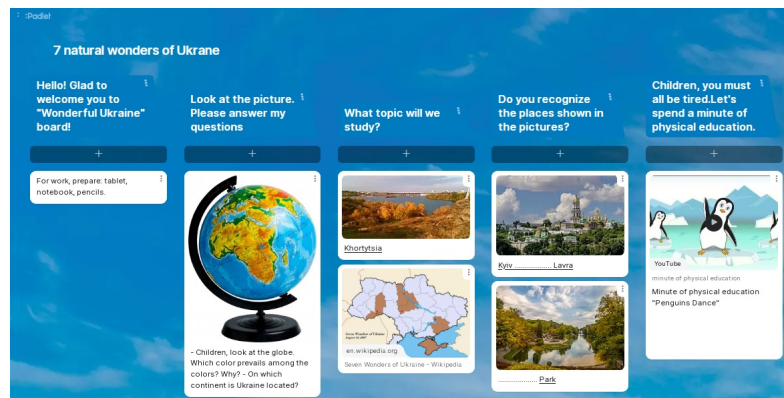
Padlet

7 natural wonders of Ukraine

Hello! Glad to welcome you to "Wonderful Ukraine" board!

+

For work, prepare: tablet, notebook, pencils.

Look at the picture. Please answer my questions

+

- Children, look at the globe. Which color prevails among the colors? Why? - On which continent is Ukraine located?

What topic will we study?

+

Khortytsia

en.wikipedia.org

Seven Wonders of Ukraine - Wikipedia

Do you recognize the places shown in the pictures?

+

Kyiv ................... Lavra

.................. Park

Children, you must all be tired.Let's spend a minute of physical education.

+

YouTube

minute of physical education

Minute of physical education "Penguins Dance"